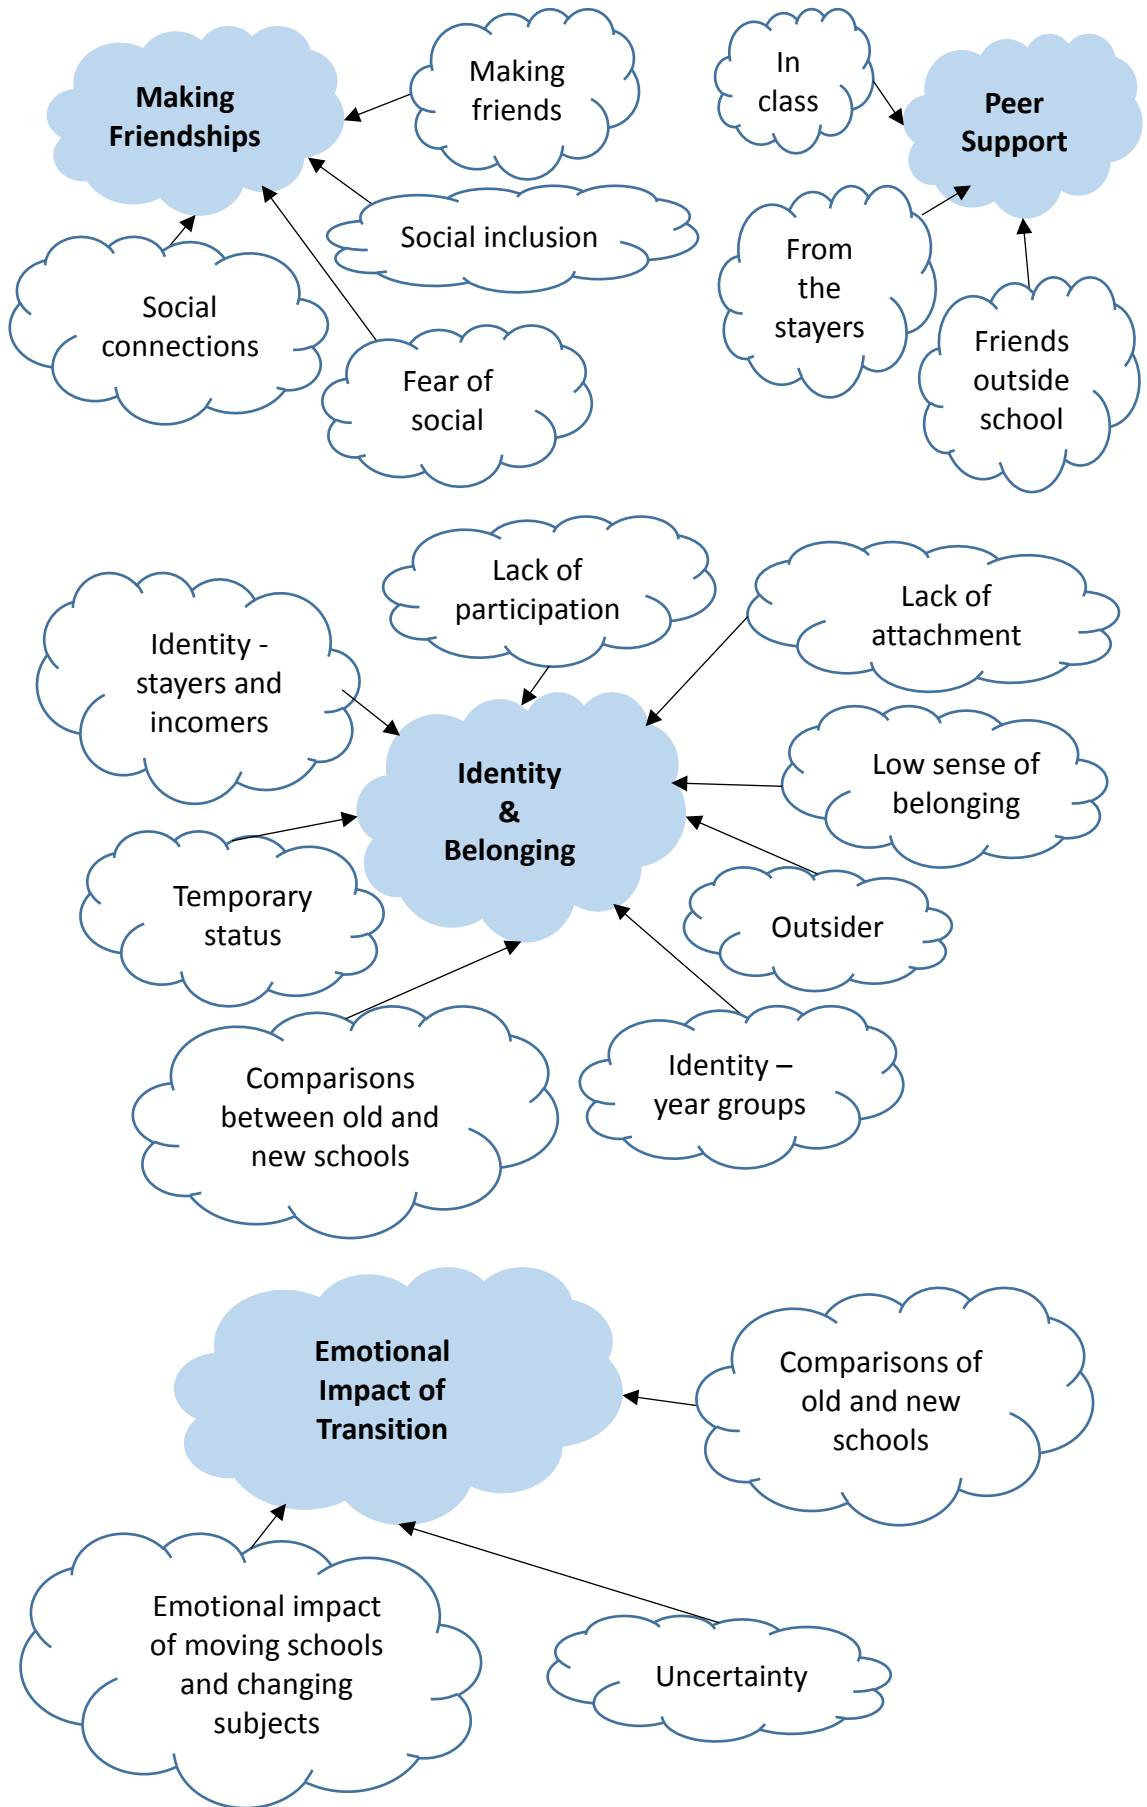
Making Friendships

Making friends

Social inclusion

Social connections

Fear of social

In class

Peer Support

From the stayers

Friends outside school

Lack of participation

Identity - stayers and incomers

Lack of attachment

Identity & Belonging

Low sense of belonging

Temporary status

Outsider

Comparisons between old and new schools

Identity – year groups

Emotional Impact of Transition

Comparisons of old and new schools

Emotional impact of moving schools and changing subjects

Uncertainty